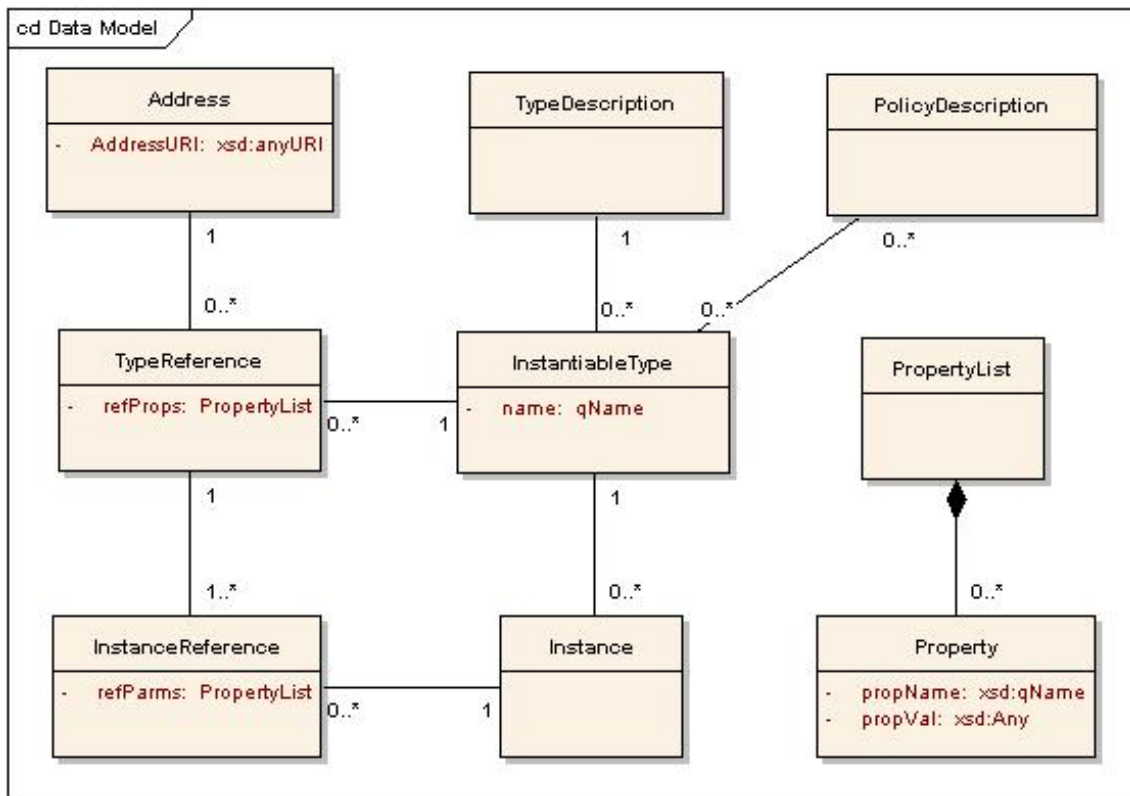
cd Data Model

Address
- AddressURI: xsd:anyURI

TypeDescription

PolicyDescription

1
0..*

1
0..*

0..*
0..*

TypeReference
- refProps: PropertyList

0..*
1

InstantiableType
- name: qName

PropertyList

1
1..*

1
0..*

0..*

InstanceReference
- refParms: PropertyList

0..*
1

Instance

Property
- propName: xsd:qName
- propVal: xsd:Any